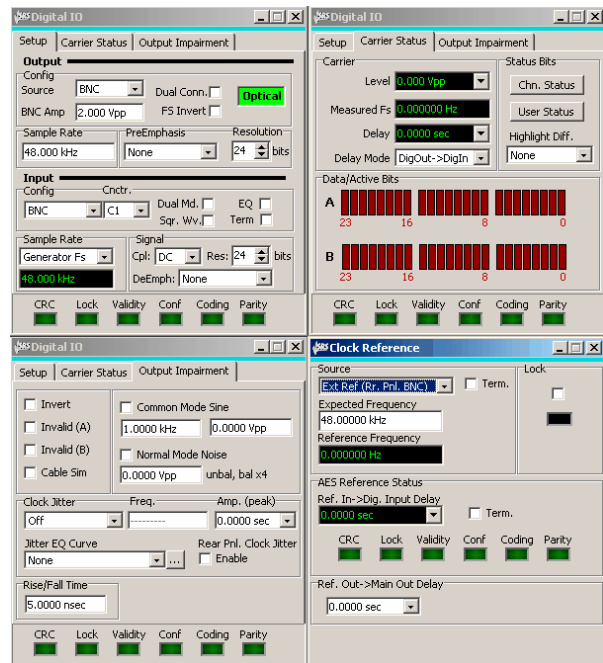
Digital IO

Setup | Carrier Status | Output Impairment

Output
Config
Source BNC
Dual Conn.
Optical
BNC Amp 2.000 Vpp
FS Invert
Sample Rate
48.000 kHz
PreEmphasis
None
Resolution
24 bits

Input
Config
Cnctr.
BNC
C1
Dual Md.
EQ
Sqr. Wv.
Term
Sample Rate
Generator Fs
48.000 kHz
Signal
Cpl: DC
Res: 24 bits
DeEmph: None

CRC Lock Validity Conf Coding Parity

Digital IO

Setup | Carrier Status | Output Impairment

Carrier
Level 0.000 Vpp
Measured Fs 0.000000 Hz
Delay 0.0000 sec
Delay Mode DigOut->DigIn
Status Bits
Chn. Status
User Status
Highlight Diff.
None

Data/Active Bits
A
23 16 8 0
B
23 16 8 0

CRC Lock Validity Conf Coding Parity

Digital IO

Setup | Carrier Status | Output Impairment

Invert
Invalid (A)
Invalid (B)
Cable Sim
Common Mode Sine
1.0000 kHz
0.0000 Vpp
Normal Mode Noise
0.0000 Vpp
unbal, bal x4

Clock Jitter
Off
Freq.
---------
Amp. (peak)
0.0000 sec
Jitter EQ Curve
None
...
Rear Pnl. Clock Jitter
Enable

Rise/Fall Time
5.0000 nsec

CRC Lock Validity Conf Coding Parity

Clock Reference

Source
Ext Ref (Rr. Pnl. BNC)
Term.
Expected Frequency
48.00000 kHz
Reference Frequency
0.000000 Hz
Lock

AES Reference Status
Ref. In->Dig. Input Delay
0.0000 sec
Term.

CRC Lock Validity Conf Coding Parity

Ref. Out->Main Out Delay
0.0000 sec